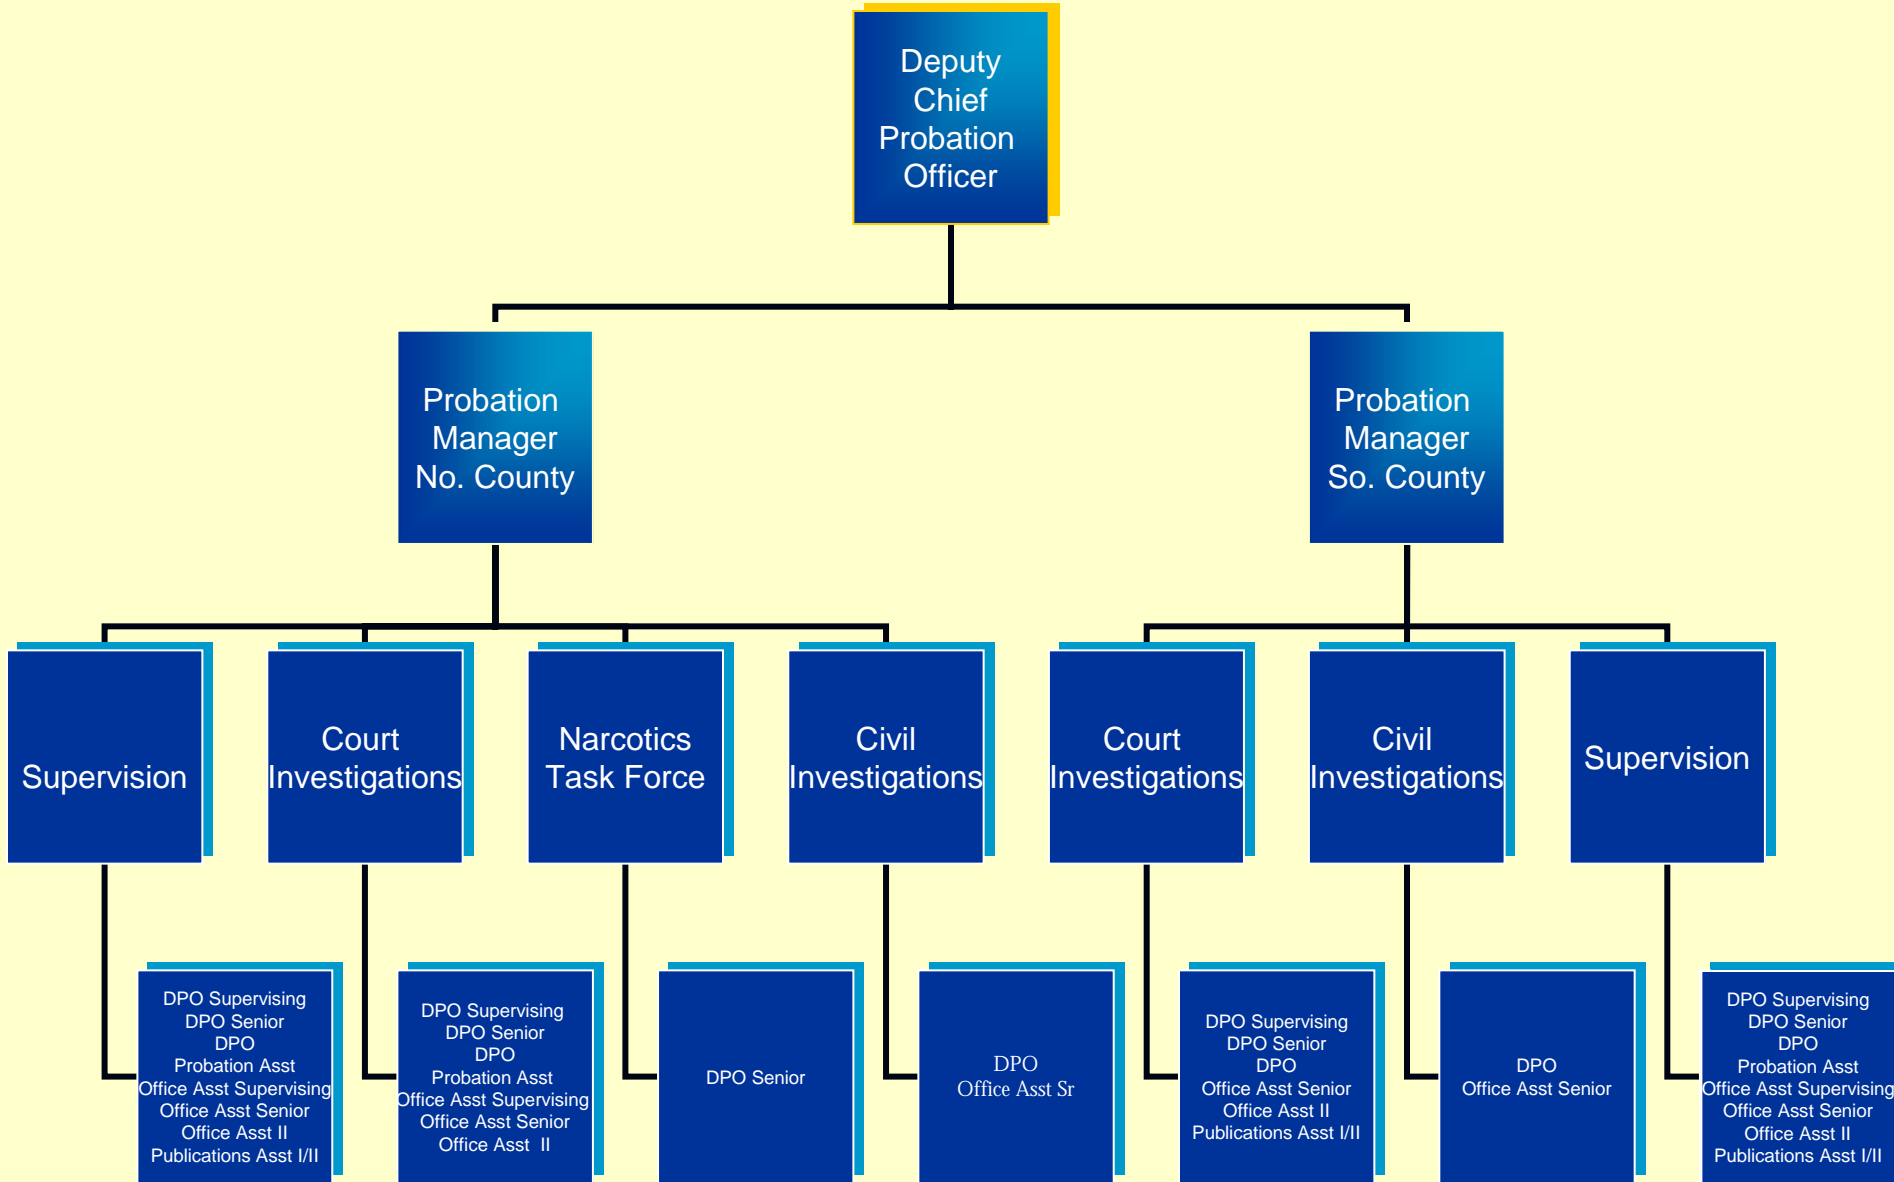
Deputy Chief Probation Officer

Probation Manager No. County

Probation Manager So. County

Supervision

Court Investigations

Narcotics Task Force

Civil Investigations

Court Investigations

Civil Investigations

Supervision

DPO Supervising
DPO Senior
DPO
Probation Asst
Office Asst Supervising
Office Asst Senior
Office Asst II
Publications Asst I/II

DPO Supervising
DPO Senior
DPO
Probation Asst
Office Asst Supervising
Office Asst Senior
Office Asst II

DPO Senior

DPO
Office Asst Sr

DPO Supervising
DPO Senior
DPO
Office Asst Senior
Office Asst II
Publications Asst I/II

DPO
Office Asst Senior

DPO Supervising
DPO Senior
DPO
Probation Asst
Office Asst Supervising
Office Asst Senior
Office Asst II
Publications Asst I/II